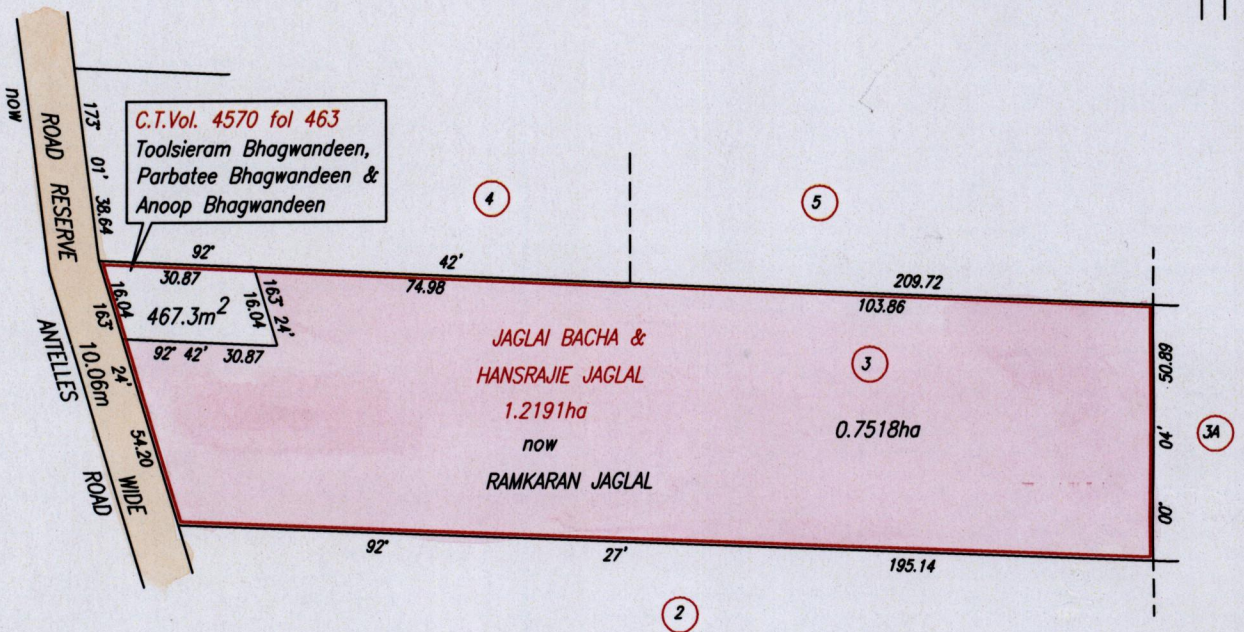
now

ROAD RESERVE

173° 01' 38.64

C.T.Vol. 4570 fol 463
Toolsieram Bhagwandeen,
Parbatee Bhagwandeen &
Anoop Bhagwandeen

4

5

92° 42' 209.72

30.87

74.98

103.86

16.04

163° 24'

16.04

467.3m$^2$

163°

92° 42' 30.87

ANTELLES
10.06m
24'
54.20
WIDE
ROAD

JAGLAI BACHA &
HANSRAJIE JAGLAL
1.2191ha
now
RAMKARAN JAGLAL

3

0.7518ha

50.89
04'
00°

3A

92° 27' 195.14

2